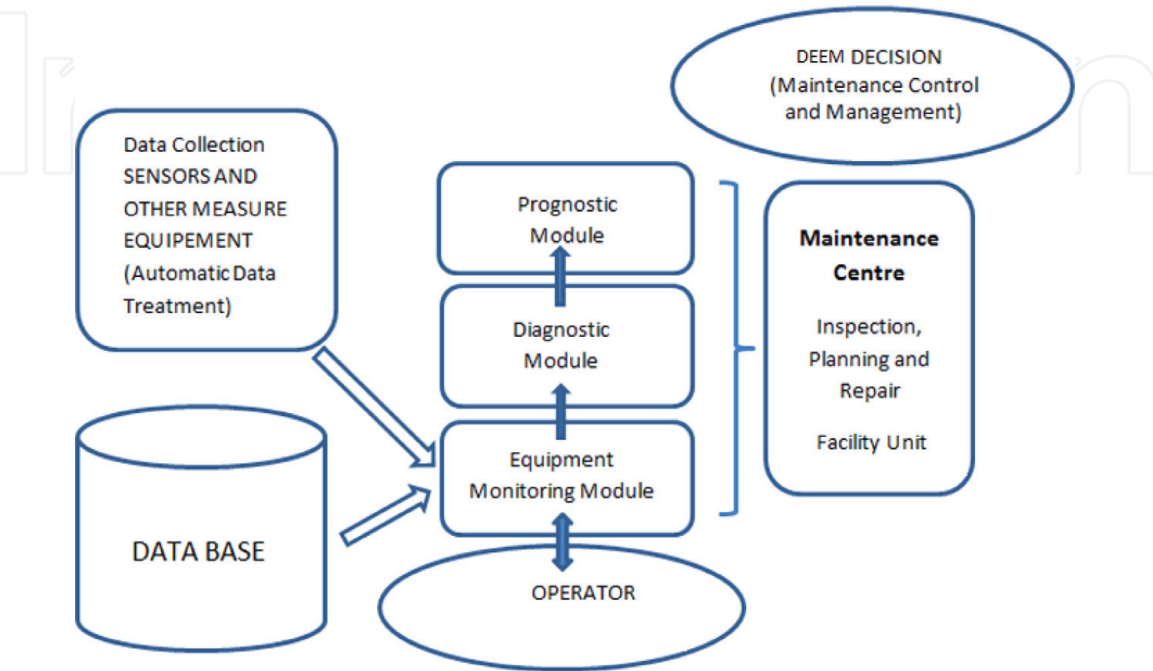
DEEM DECISION
(Maintenance Control and Management)

Data Collection
SENSORS AND OTHER MEASURE EQUIPEMENT
(Automatic Data Treatment)

Prognostic Module

Diagnostic Module

Equipment Monitoring Module

Maintenance Centre

Inspection, Planning and Repair

Facility Unit

DATA BASE

OPERATOR